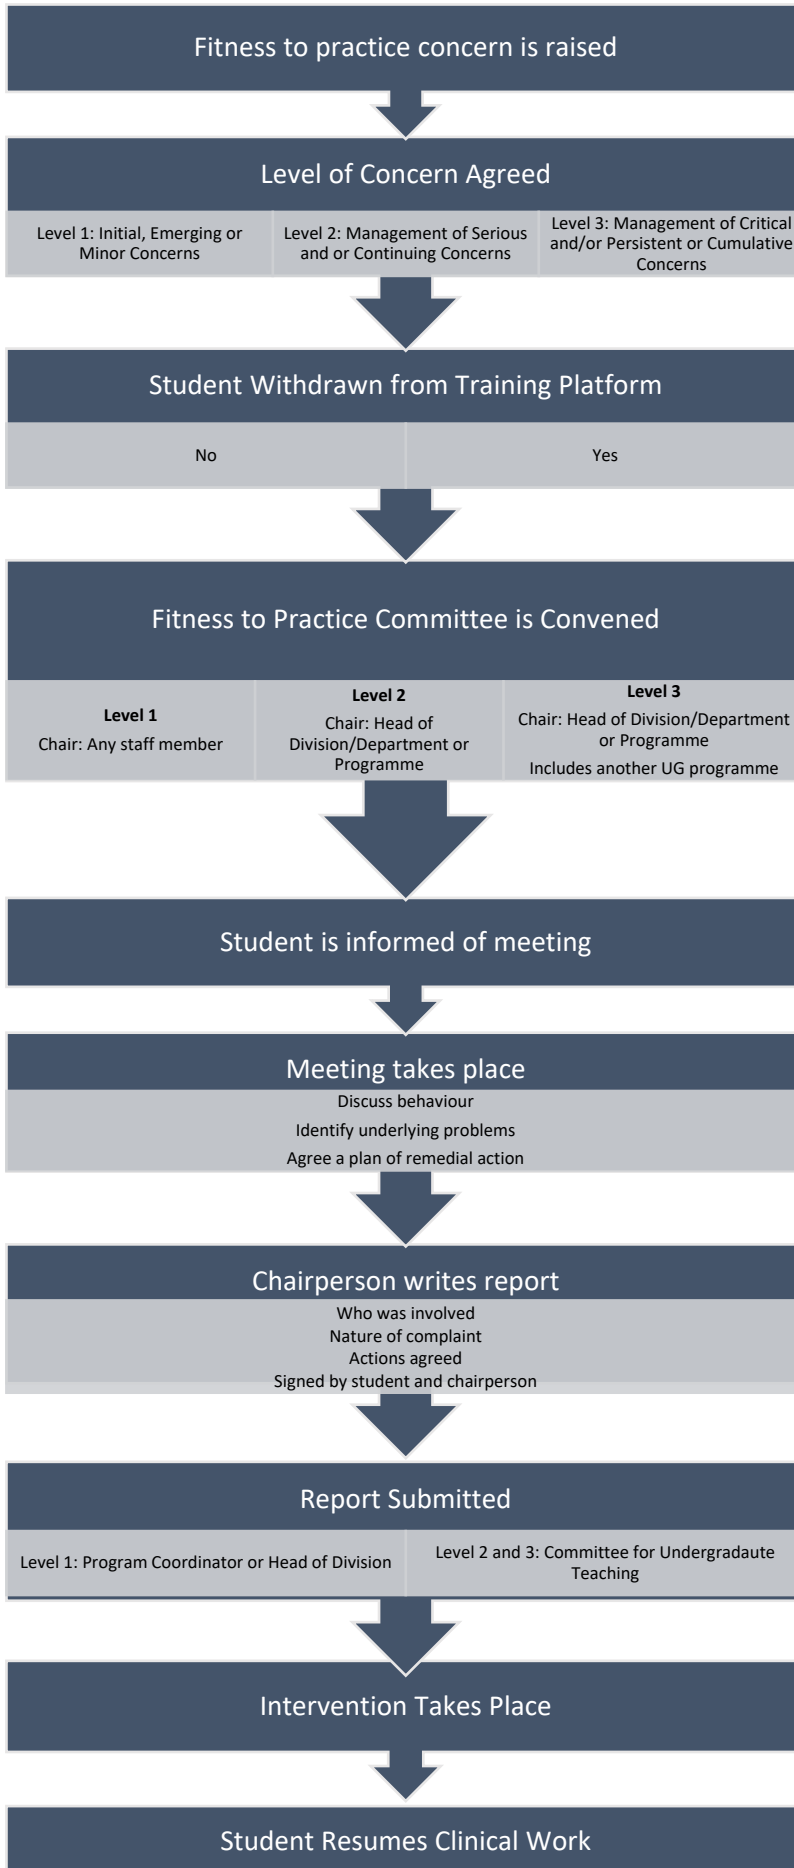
Fitness to practice concern is raised

Level of Concern Agreed

| Level 1: Initial, Emerging or Minor Concerns | Level 2: Management of Serious and or Continuing Concerns | Level 3: Management of Critical and/or Persistent or Cumulative Concerns |
|---|---|---|

Student Withdrawn from Training Platform

| No | Yes |
|---|---|

Fitness to Practice Committee is Convened

| Level 1<br>Chair: Any staff member | Level 2<br>Chair: Head of Division/Department or Programme | Level 3<br>Chair: Head of Division/Department or Programme<br>Includes another UG programme |
|---|---|---|

Student is informed of meeting

Meeting takes place

Discuss behaviour

Identify underlying problems

Agree a plan of remedial action

Chairperson writes report

Who was involved

Nature of complaint

Actions agreed

Signed by student and chairperson

Report Submitted

| Level 1: Program Coordinator or Head of Division | Level 2 and 3: Committee for Undergradaute Teaching |
|---|---|

Intervention Takes Place

Student Resumes Clinical Work